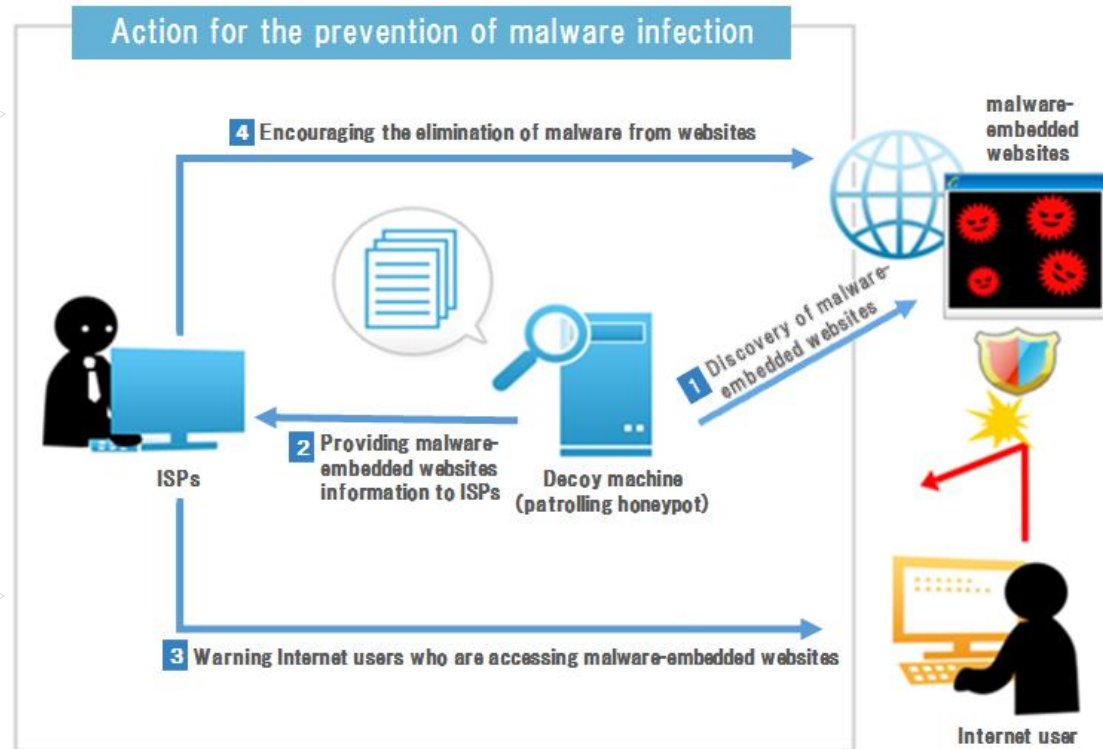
Action for the prevention of malware infection

4 Encouraging the elimination of malware from websites

malware-embedded websites

1 Discovery of malware-embedded websites

2 Providing malware-embedded websites information to ISPs

ISPs

Decoy machine (patrolling honeypot)

3 Warning Internet users who are accessing malware-embedded websites

Internet user